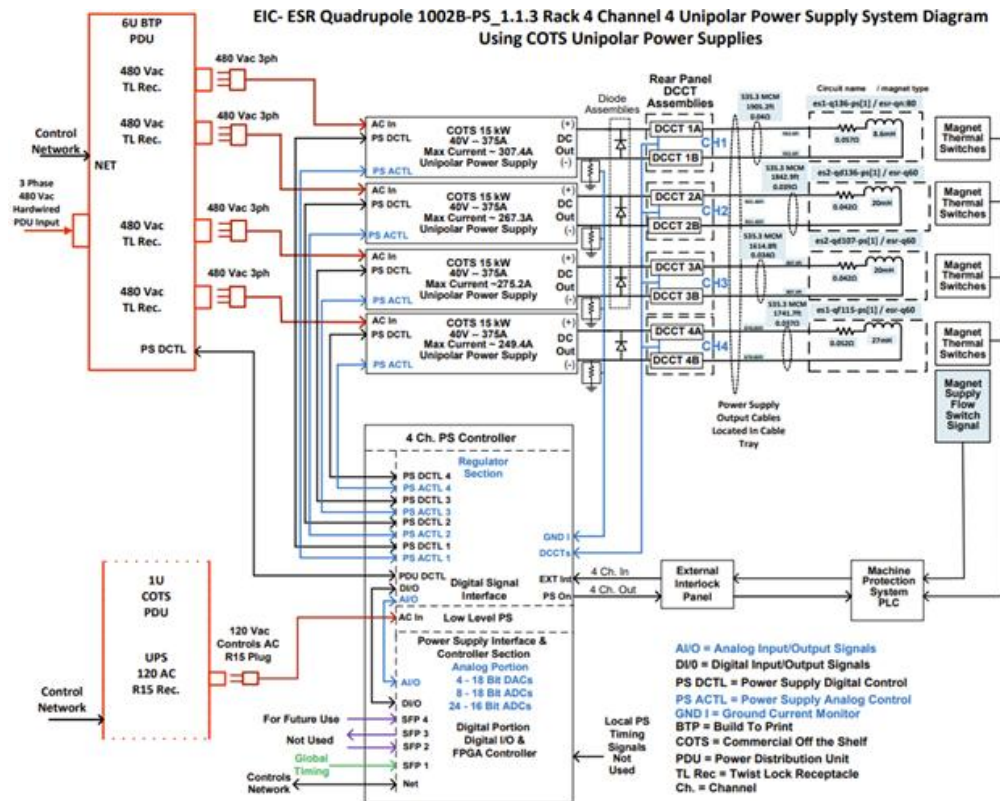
EIC- ESR Quadrupole 1002B-PS_1.1.3 Rack 4 Channel 4 Unipolar Power Supply System Diagram
Using COTS Unipolar Power Supplies

6U BTP
PDU

480 Vac
TL Rec.

480 Vac 3ph

480 Vac
TL Rec.

480 Vac 3ph

Control Network

NET

3 Phase 480 Vac Hardwired PDU Input

480 Vac
TL Rec.

480 Vac 3ph

480 Vac
TL Rec.

480 Vac 3ph

PS DCTL

AC In
PS DCTL
PS ACTL
COTS 15 kW
40V ~ 375A
Max Current ~ 307.4A
Unipolar Power Supply
(+)
DC
Out
(-)

AC In
PS DCTL
PS ACTL
COTS 15 kW
40V ~ 375A
Max Current ~ 267.3A
Unipolar Power Supply
(+)
DC
Out
(-)

AC In
PS DCTL
PS ACTL
COTS 15 kW
40V ~ 375A
Max Current ~275.2A
Unipolar Power Supply
(+)
DC
Out
(-)

AC In
PS DCTL
PS ACTL
COTS 15 kW
40V ~ 375A
Max Current ~ 249.4A
Unipolar Power Supply
(+)
DC
Out
(-)

Diode Assemblies

Rear Panel DCCT Assemblies

DCCT 1A
DCCT 1B
CH1
DCCT 2A
DCCT 2B
CH2
DCCT 3A
DCCT 3B
CH3
DCCT 4A
DCCT 4B
CH4

535.3 MCM 1905.2ft 0.042Ω
535.3 MCM 1842.9ft 0.039Ω
535.3 MCM 1614.8ft 0.034Ω
535.3 MCM 1741.7ft 0.037Ω

Circuit name / magnet type
es1-q136-ps[1] / esr-qn:80
0.057Ω 8.6mH
es2-qd136-ps[1] / esr-q60
0.042Ω 20mH
es2-qd107-ps[1] / esr-q60
0.042Ω 20mH
es1-qf115-ps[1] / esr-q60
0.052Ω 27mH

Magnet Thermal Switches
Magnet Thermal Switches
Magnet Thermal Switches
Magnet Thermal Switches
Magnet Supply Flow Switch Signal

Power Supply Output Cables Located in Cable Tray

4 Ch. PS Controller
Regulator Section
PS DCTL 4
PS ACTL 4
PS DCTL 3
PS ACTL 3
PS DCTL 2
PS ACTL 2
PS DCTL 1
PS ACTL 1
GND I
DCCTs
PDU DCTL
DI/O
AI/O
Digital Signal Interface
EXT Int
PS On
4 Ch. In
4 Ch. Out
External Interlock Panel
Machine Protection System PLC
AC In
Low Level PS
Power Supply Interface & Controller Section
Analog Portion
4 - 18 Bit DACs
8 - 18 Bit ADCs
24 - 16 Bit ADCs
AI/O
DI/O
SFP 4
SFP 3
SFP 2
SFP 1
Net
Digital Portion
Digital I/O &
FPGA Controller

1U
COTS
PDU

UPS
120 AC
R15 Rec.

120 Vac
Controls AC
R15 Plug

Control Network

For Future Use
Not Used
Global Timing
Controls Network

Local PS Timing Signals Not Used

AI/O = Analog Input/Output Signals
DI/0 = Digital Input/Output Signals
PS DCTL = Power Supply Digital Control
PS ACTL = Power Supply Analog Control
GND I = Ground Current Monitor
BTP = Build To Print
COTS = Commercial Off the Shelf
PDU = Power Distribution Unit
TL Rec = Twist Lock Receptacle
Ch. = Channel